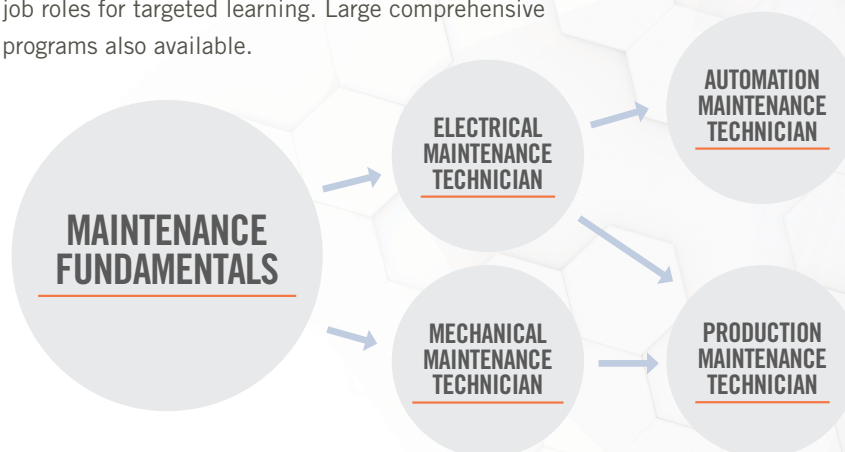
job roles for targeted learning. Large comprehensive programs also available.

MAINTENANCE FUNDAMENTALS

ELECTRICAL MAINTENANCE TECHNICIAN

MECHANICAL MAINTENANCE TECHNICIAN

AUTOMATION MAINTENANCE TECHNICIAN

PRODUCTION MAINTENANCE TECHNICIAN